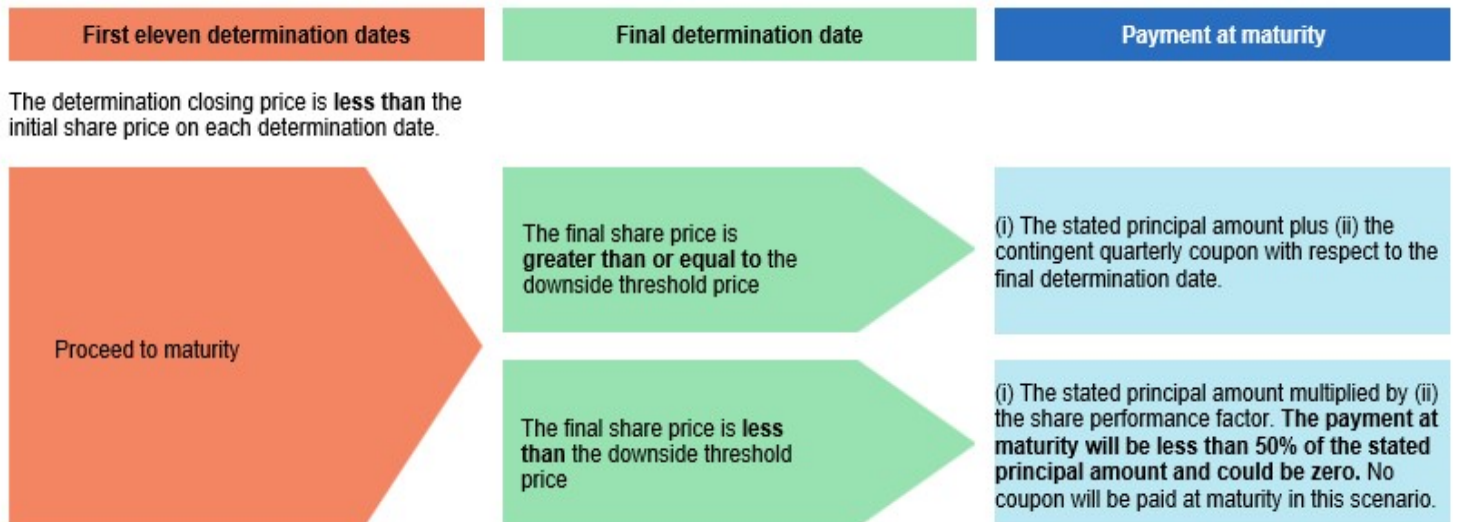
First eleven determination dates

Final determination date

Payment at maturity

The determination closing price is less than the initial share price on each determination date.

Proceed to maturity

The final share price is greater than or equal to the downside threshold price

(i) The stated principal amount plus (ii) the contingent quarterly coupon with respect to the final determination date.

The final share price is less than the downside threshold price

(i) The stated principal amount multiplied by (ii) the share performance factor. The payment at maturity will be less than 50% of the stated principal amount and could be zero. No coupon will be paid at maturity in this scenario.